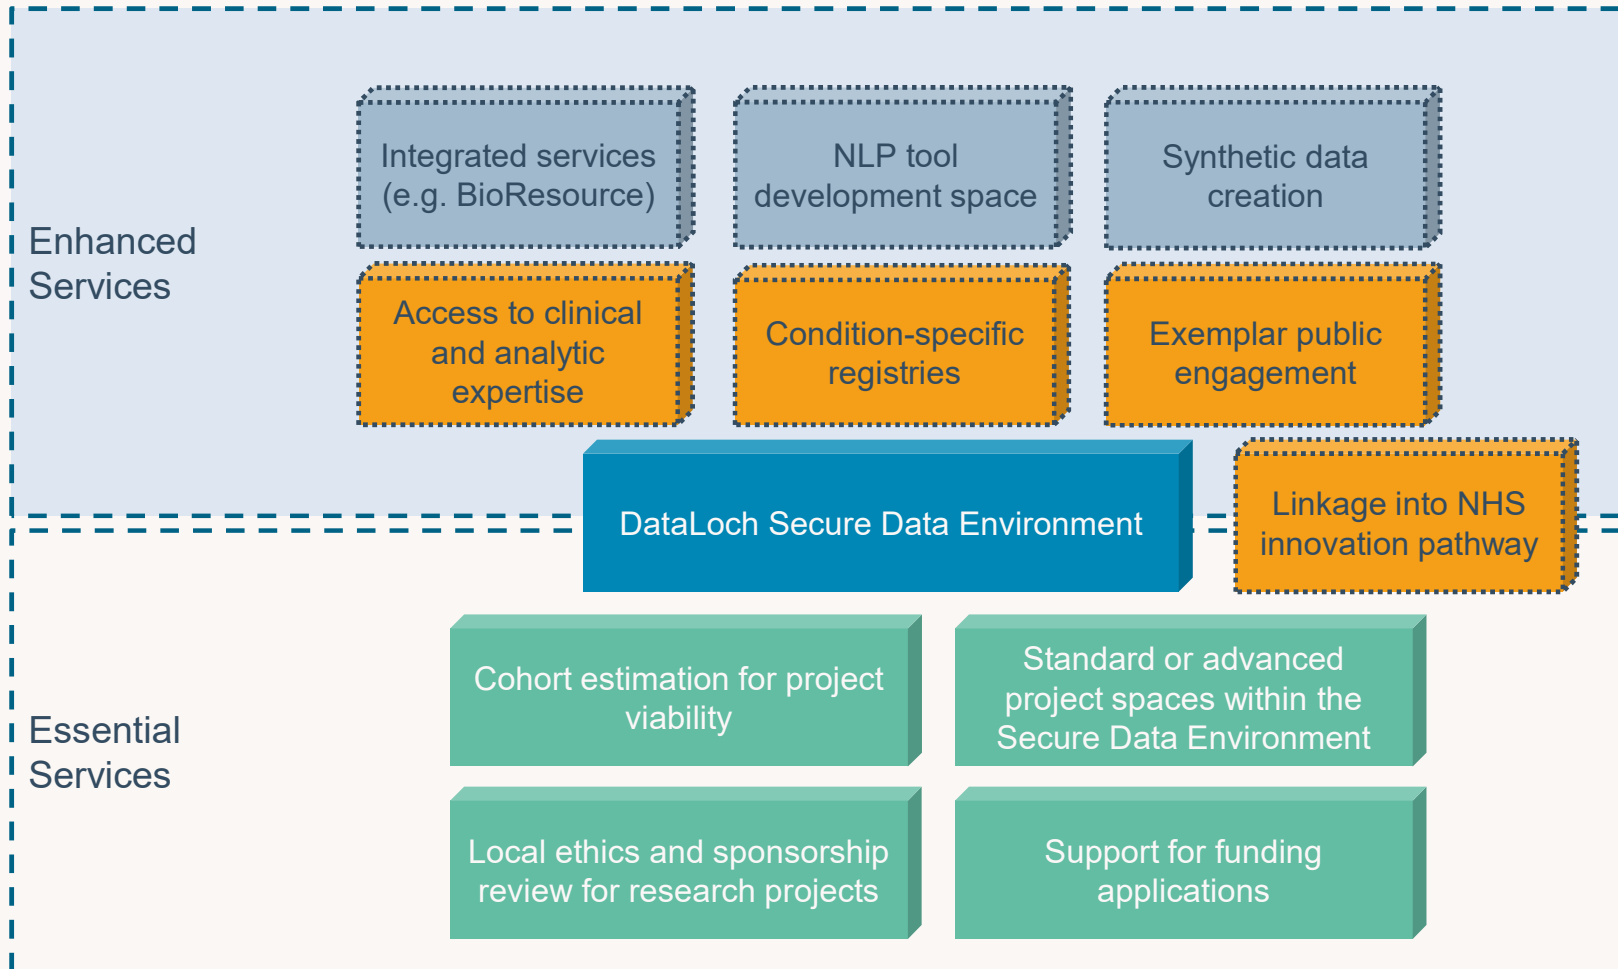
Enhanced Services

Integrated services (e.g. BioResource)

NLP tool development space

Synthetic data creation

Access to clinical and analytic expertise

Condition-specific registries

Exemplar public engagement

DataLoch Secure Data Environment

Linkage into NHS innovation pathway

Essential Services

Cohort estimation for project viability

Standard or advanced project spaces within the Secure Data Environment

Local ethics and sponsorship review for research projects

Support for funding applications